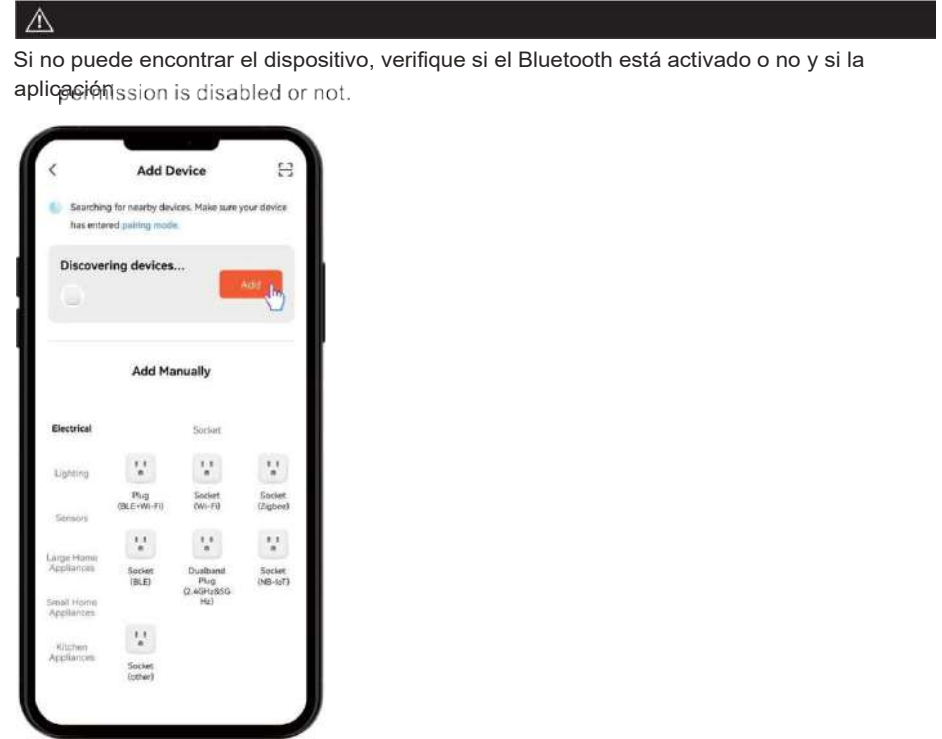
⚠

Si no puede encontrar el dispositivo, verifique si el Bluetooth está activado o no y si la aplicación permission is disabled or not.

Add Device

Searching for nearby devices. Make sure your device has entered pairing mode.

Discovering devices...

Add

Add Manually

Electrical

Socket

Lighting

Plug (BLE+Wi-Fi)

Socket (Wi-Fi)

Socket (Zigbee)

Sensors

Large Home Appliances

Socket (BLE)

Dualband Plug (2.4GHz&5G Hz)

Socket (NB-IoT)

Small Home Appliances

Kitchen Appliances

Socket (other)